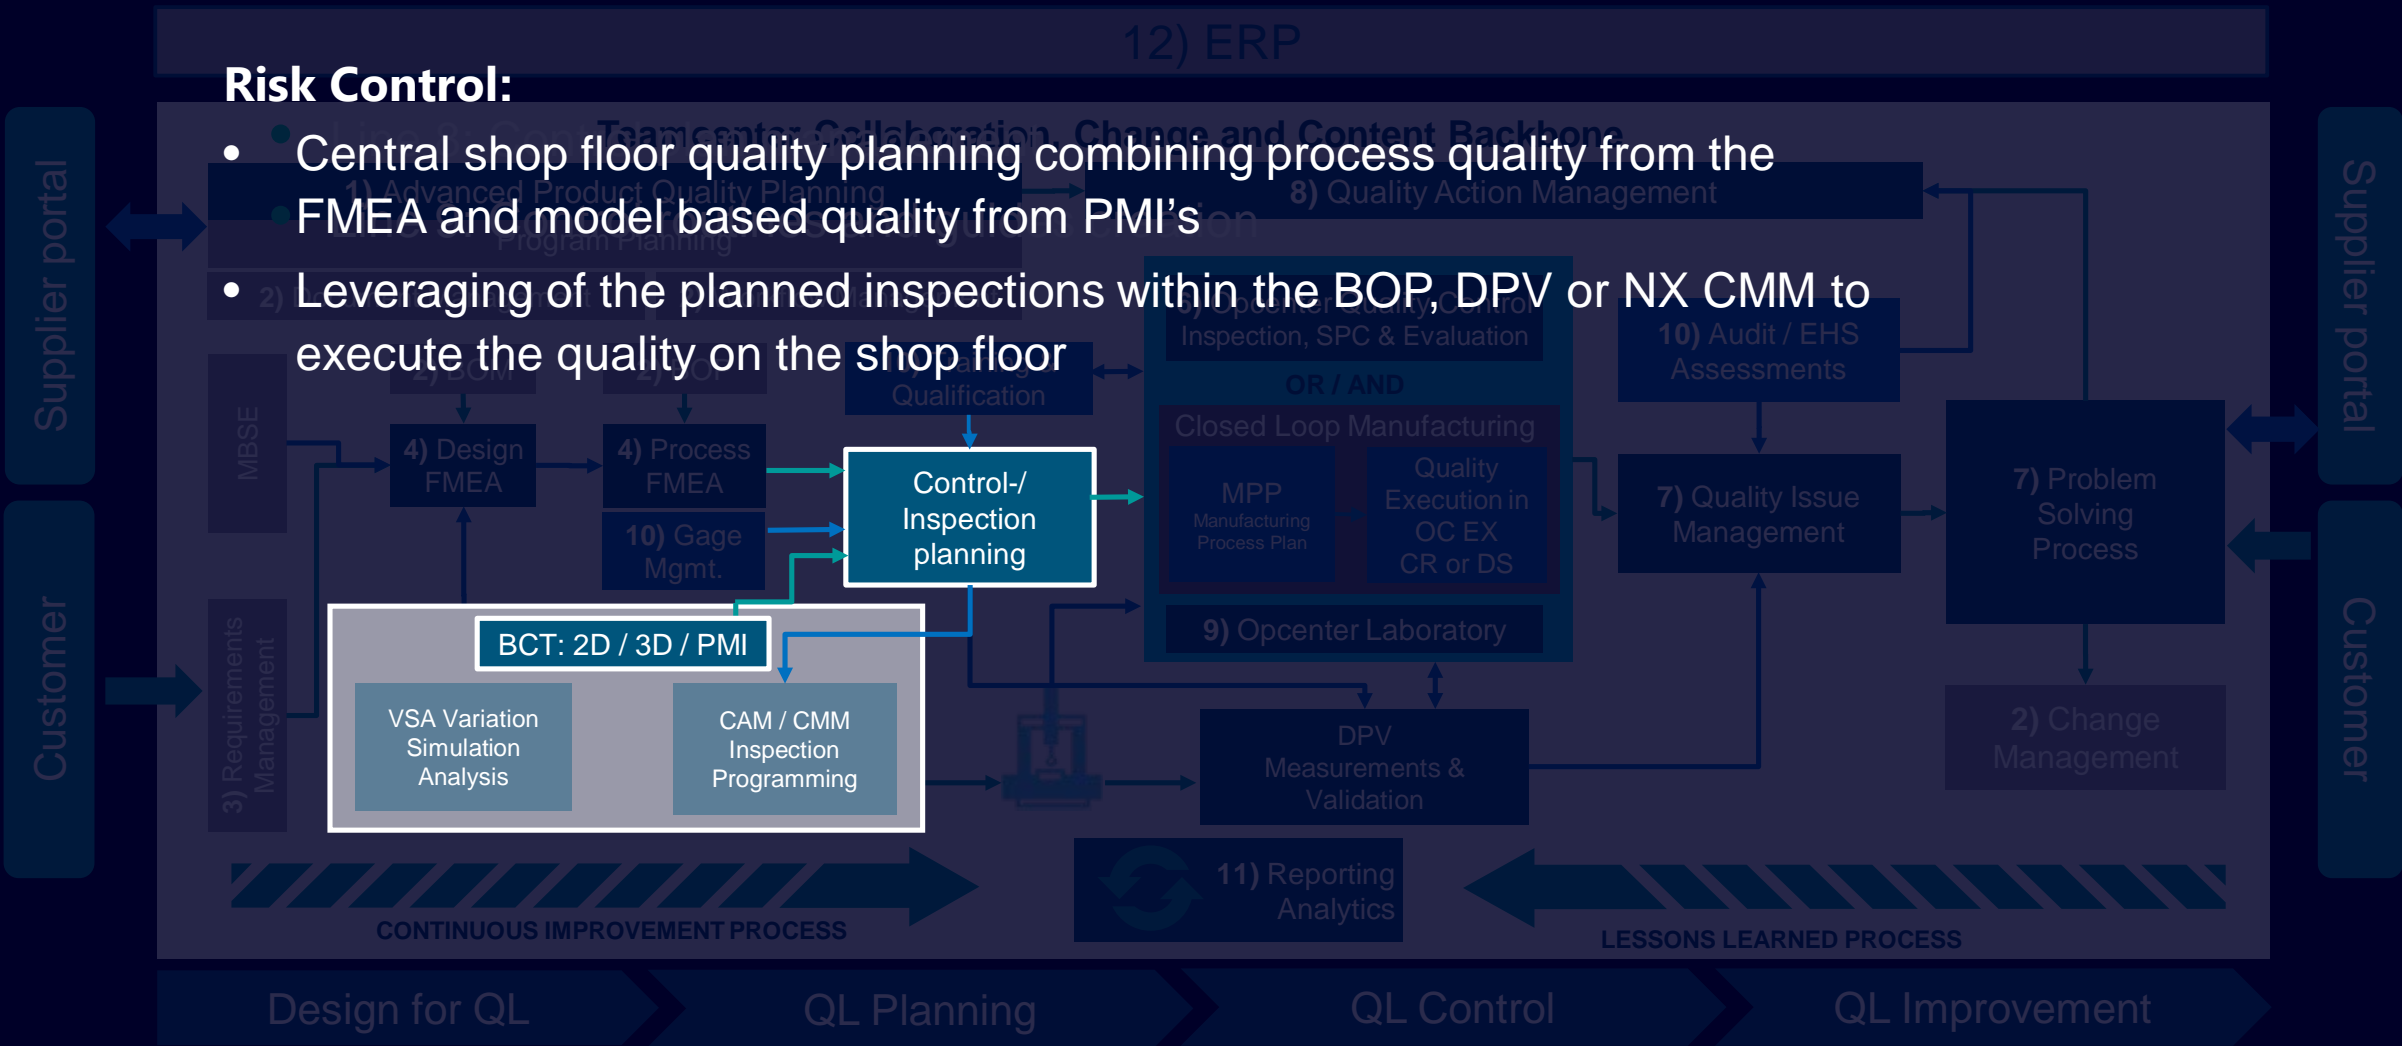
12) ERP

Risk Control:

• Central shop floor quality planning combining process quality from the FMEA and model based quality from PMI's

• Leveraging of the planned inspections within the BOP, DPV or NX CMM to execute the quality on the shop floor

Teamcenter Collaboration, Change and Content Backbone

1) Advanced Product Quality Planning

Program Planning

2)

8) Quality Action Management

Inspection, SPC & Evaluation

OR / AND

10) Audit / EHS Assessments

Supplier portal

Supplier portal

MBSE

Qualification

4) Design FMEA

4) Process FMEA

10) Gage Mgmt.

Control-/ Inspection planning

Closed Loop Manufacturing

MPP Manufacturing Process Plan

Quality Execution in OC EX CR or DS

7) Quality Issue Management

7) Problem Solving Process

9) Opcenter Laboratory

Customer

Customer

3) Requirements Management

BCT: 2D / 3D / PMI

VSA Variation Simulation Analysis

CAM / CMM Inspection Programming

DPV Measurements & Validation

2) Change Management

11) Reporting Analytics

CONTINUOUS IMPROVEMENT PROCESS

LESSONS LEARNED PROCESS

Design for QL

QL Planning

QL Control

QL Improvement